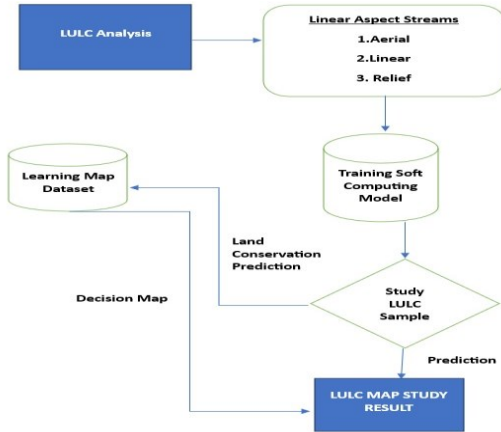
LULC Analysis

Linear Aspect Streams

1.Aerial

2.Linear

3. Relief

Learning Map Dataset

Training Soft Computing Model

Land Conservation Prediction

Decision Map

Study LULC Sample

Prediction

LULC MAP STUDY RESULT